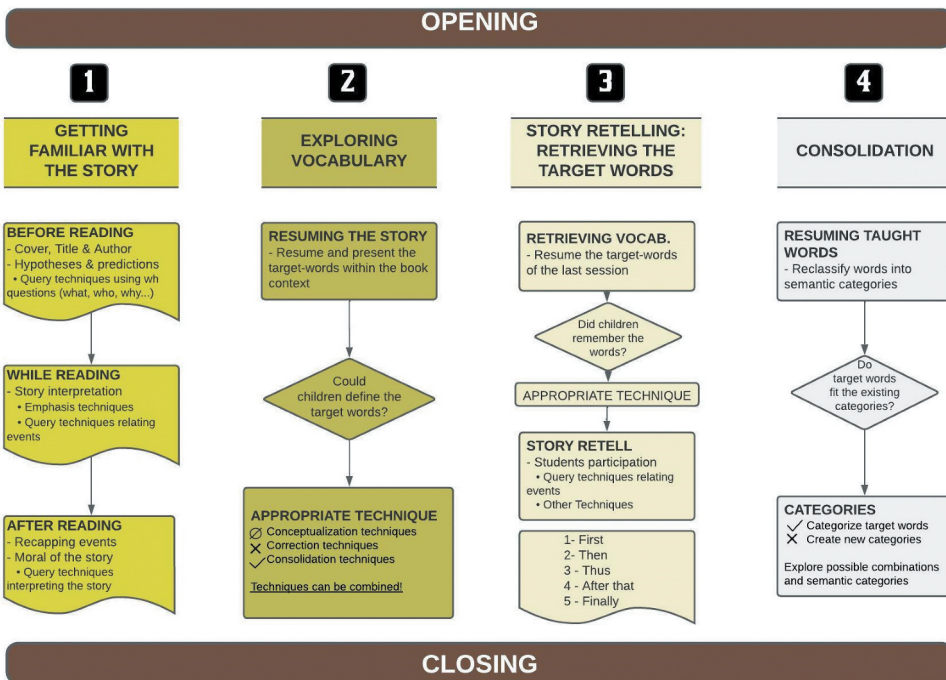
OPENING

1

GETTING FAMILIAR WITH THE STORY

BEFORE READING
- Cover, Title & Author
- Hypotheses & predictions
• Query techniques using wh questions (what, who, why...)

WHILE READING
- Story interpretation
• Emphasis techniques
• Query techniques relating events

AFTER READING
- Recapping events
- Moral of the story
• Query techniques interpreting the story

2

EXPLORING VOCABULARY

RESUMING THE STORY
- Resume and present the target-words within the book context

Could children define the target words?

APPROPRIATE TECHNIQUE
∅ Conceptualization techniques
✕ Correction techniques
✓ Consolidation techniques

Techniques can be combined!

3

STORY RETELLING: RETRIEVING THE TARGET WORDS

RETRIEVING VOCAB.
- Resume the target-words of the last session

Did children remember the words?

APPROPRIATE TECHNIQUE

STORY RETELL
- Students participation
• Query techniques relating events
• Other Techniques

1- First
2- Then
3 - Thus
4 - After that
5 - Finally

4

CONSOLIDATION

RESUMING TAUGHT WORDS
- Reclassify words into semantic categories

Do target words fit the existing categories?

CATEGORIES
✓ Categorize target words
✕ Create new categories

Explore possible combinations and semantic categories

CLOSING